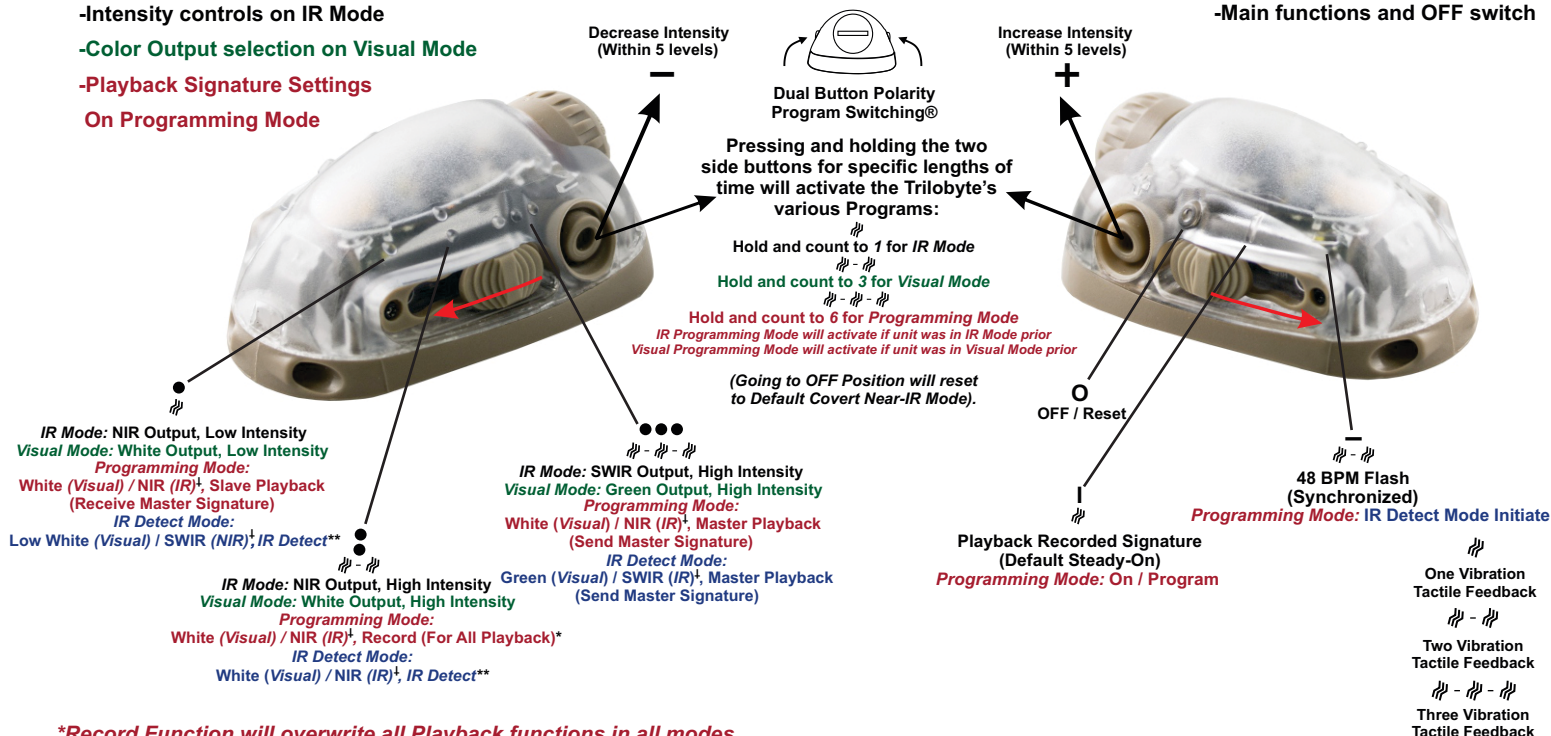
-Intensity controls on IR Mode
-Color Output selection on Visual Mode
-Playback Signature Settings
On Programming Mode

Decrease Intensity
(Within 5 levels)
−

Dual Button Polarity
Program Switching®

Increase Intensity
(Within 5 levels)
+

-Main functions and OFF switch

Pressing and holding the two side buttons for specific lengths of time will activate the Trilobyte's various Programs:
Hold and count to *1* for *IR Mode*
Hold and count to *3* for *Visual Mode*
Hold and count to *6* for *Programming Mode*
*IR Programming Mode will activate if unit was in IR Mode prior*
*Visual Programming Mode will activate if unit was in Visual Mode prior*

*(Going to OFF Position will reset to Default Covert Near-IR Mode).*

*IR Mode:* NIR Output, Low Intensity
*Visual Mode:* White Output, Low Intensity
*Programming Mode:*
White *(Visual)* / NIR *(IR)*, Slave Playback
(Receive Master Signature)
*IR Detect Mode:*
Low White *(Visual)* / SWIR *(NIR)*, *IR Detect***

*IR Mode:* NIR Output, High Intensity
*Visual Mode:* White Output, High Intensity
*Programming Mode:*
White *(Visual)* / NIR *(IR)*, Record (For All Playback)*
*IR Detect Mode:*
White (*Visual) /* NIR *(IR)*, *IR Detect***

*IR Mode:* SWIR Output, High Intensity
*Visual Mode:* Green Output, High Intensity
*Programming Mode:*
White (*Visual*) / NIR (*IR*), Master Playback
(Send Master Signature)
*IR Detect Mode:*
Green (*Visual*) / SWIR (*IR*), Master Playback
(Send Master Signature)

O
OFF / Reset

I
Playback Recorded Signature
(Default Steady-On)
*Programming Mode:* On / Program

−
48 BPM Flash
(Synchronized)
*Programming Mode:* IR Detect Mode Initiate

One Vibration
Tactile Feedback
Two Vibration
Tactile Feedback
Three Vibration
Tactile Feedback

*\*Record Function will overwrite all Playback functions in all modes*